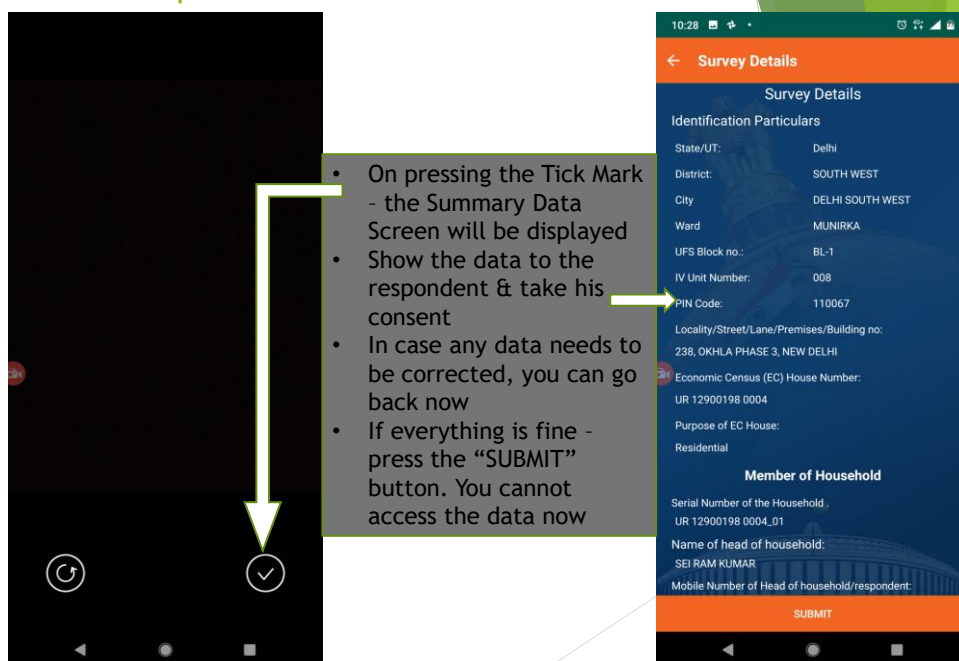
- On pressing the Tick Mark – the Summary Data Screen will be displayed
- Show the data to the respondent & take his consent
- In case any data needs to be corrected, you can go back now
- If everything is fine – press the "SUBMIT" button. You cannot access the data now

10:28

Survey Details

Survey Details

Identification Particulars

State/UT: Delhi

District: SOUTH WEST

City DELHI SOUTH WEST

Ward MUNIRKA

UFS Block no.: BL-1

IV Unit Number: 008

PIN Code: 110067

Locality/Street/Lane/Premises/Building no:

238, OKHLA PHASE 3, NEW DELHI

Economic Census (EC) House Number:

UR 12900198 0004

Purpose of EC House:

Residential

Member of Household

Serial Number of the Household .

UR 12900198 0004_01

Name of head of household:

SEI RAM KUMAR

Mobile Number of Head of household/respondent:

SUBMIT